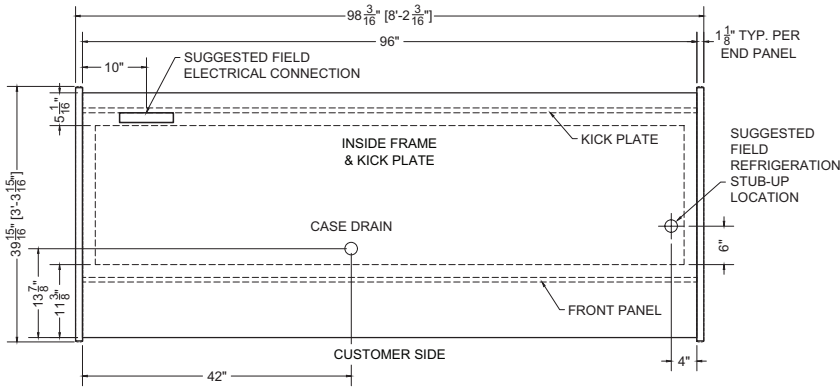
$98\frac{3}{16}$" [8'-$2\frac{3}{16}$"]

96"

$1\frac{1}{8}$" TYP. PER END PANEL

10"

SUGGESTED FIELD ELECTRICAL CONNECTION

$5\frac{1}{16}$"

KICK PLATE

INSIDE FRAME & KICK PLATE

SUGGESTED FIELD REFRIGERATION STUB-UP LOCATION

$39\frac{15}{16}$" [3'-$3\frac{15}{16}$"]

CASE DRAIN

6"

$13\frac{7}{8}$"

$11\frac{3}{8}$"

FRONT PANEL

CUSTOMER SIDE

4"

42"